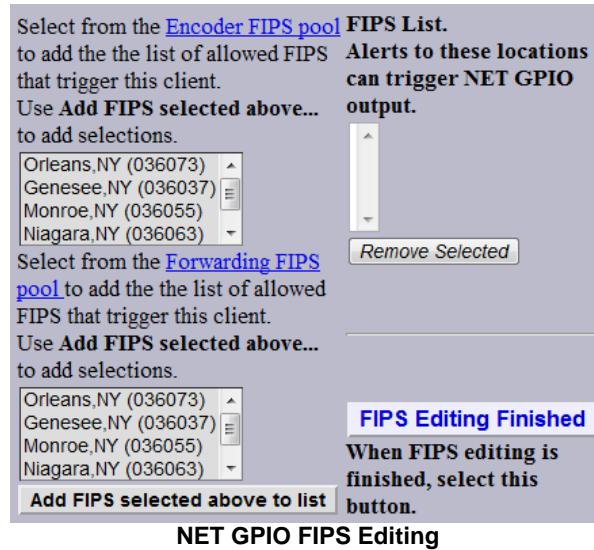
Select from the Encoder FIPS pool to add the the list of allowed FIPS that trigger this client.
Use **Add FIPS selected above...** to add selections.

Orleans,NY (036073)
Genesee,NY (036037)
Monroe,NY (036055)
Niagara,NY (036063)

Select from the Forwarding FIPS pool to add the the list of allowed FIPS that trigger this client.
Use **Add FIPS selected above...** to add selections.

Orleans,NY (036073)
Genesee,NY (036037)
Monroe,NY (036055)
Niagara,NY (036063)

Add FIPS selected above to list

**FIPS List.**
**Alerts to these locations can trigger NET GPIO output.**

Remove Selected

FIPS Editing Finished

**When FIPS editing is finished, select this button.**

**NET GPIO FIPS Editing**